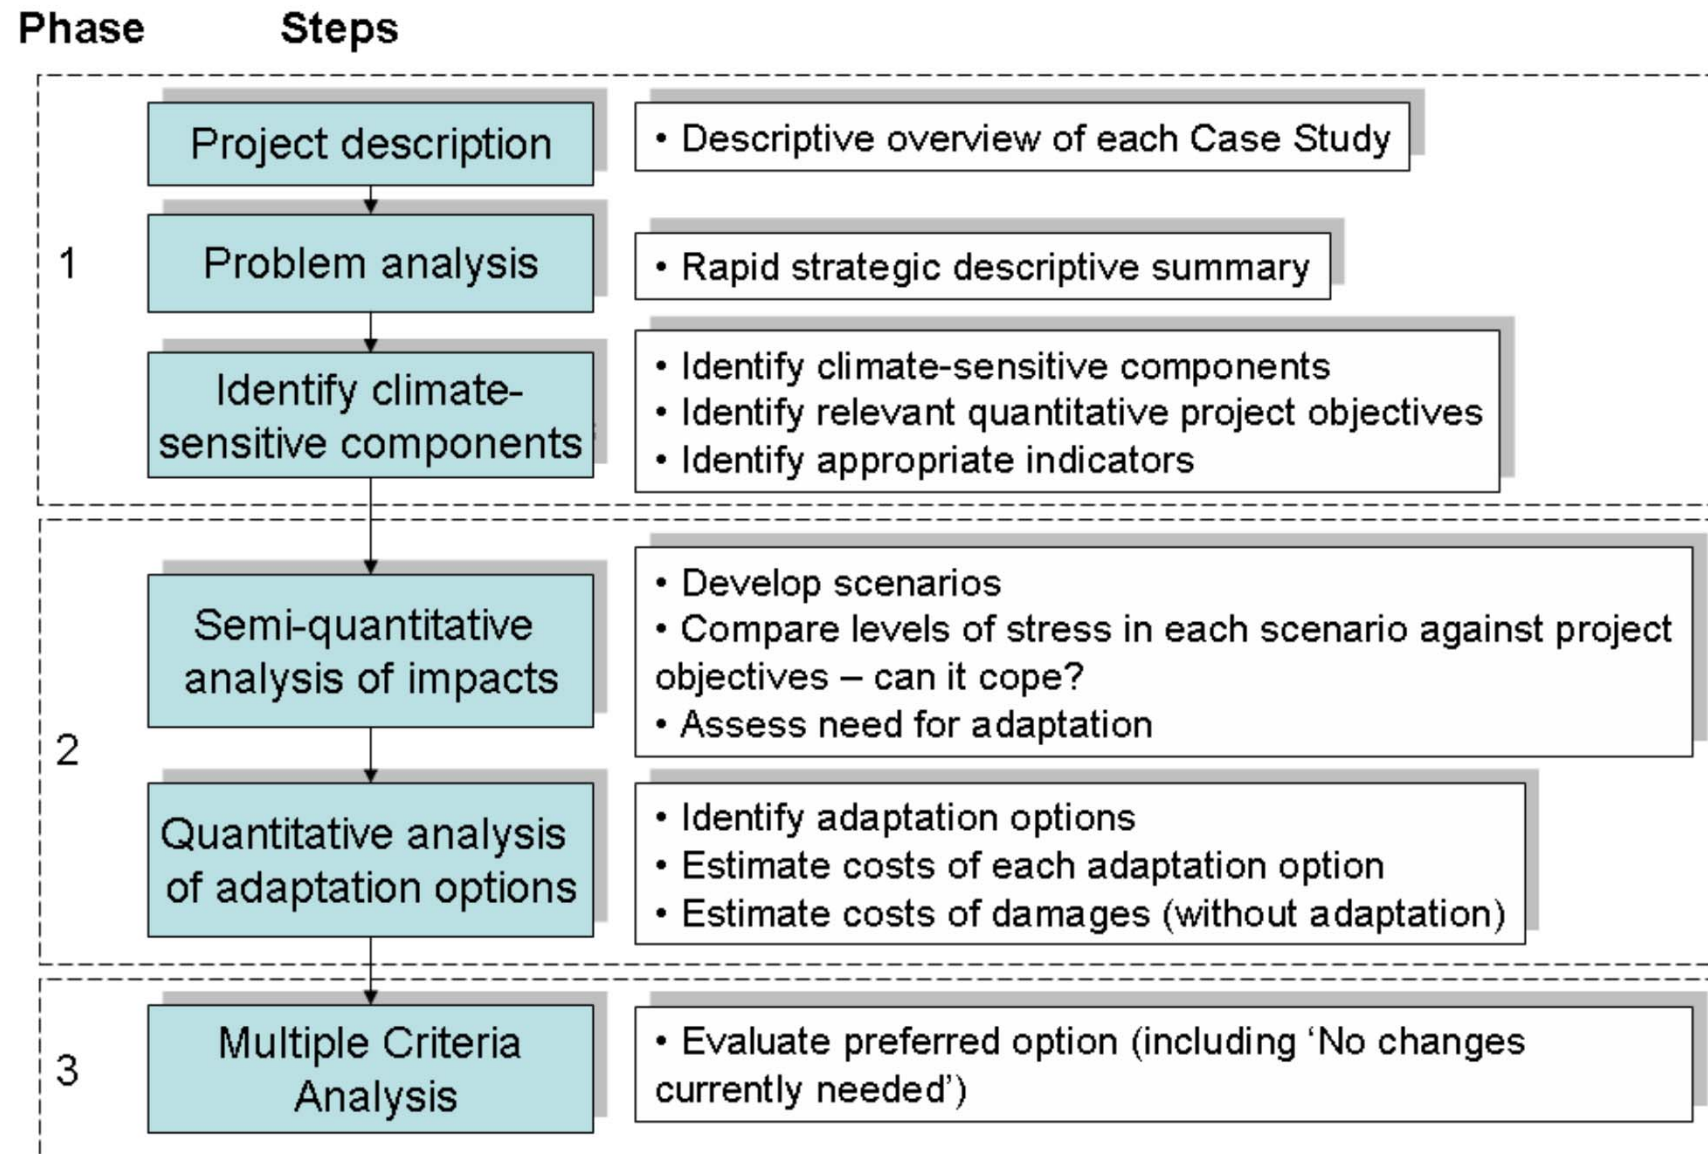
Phase Steps

1

Project description

• Descriptive overview of each Case Study

Problem analysis

• Rapid strategic descriptive summary

Identify climate-sensitive components

• Identify climate-sensitive components
• Identify relevant quantitative project objectives
• Identify appropriate indicators

2

Semi-quantitative analysis of impacts

• Develop scenarios
• Compare levels of stress in each scenario against project objectives – can it cope?
• Assess need for adaptation

Quantitative analysis of adaptation options

• Identify adaptation options
• Estimate costs of each adaptation option
• Estimate costs of damages (without adaptation)

3

Multiple Criteria Analysis

• Evaluate preferred option (including ‘No changes currently needed’)